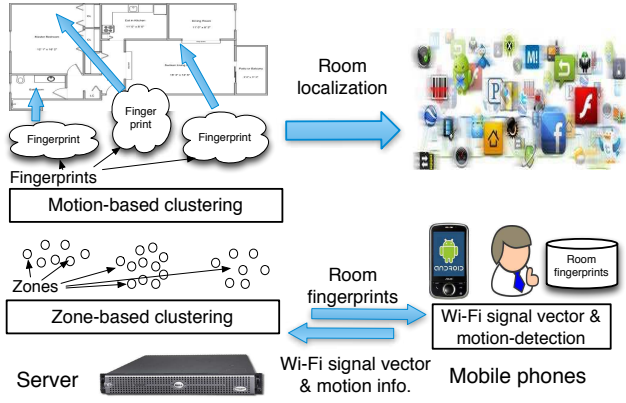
Fingerprint

Finger print

Fingerprint

Fingerprints

Motion-based clustering

Room localization

Zones

Zone-based clustering

Room fingerprints

Room fingerprints

Wi-Fi signal vector & motion-detection

Wi-Fi signal vector & motion info.

Server

Mobile phones